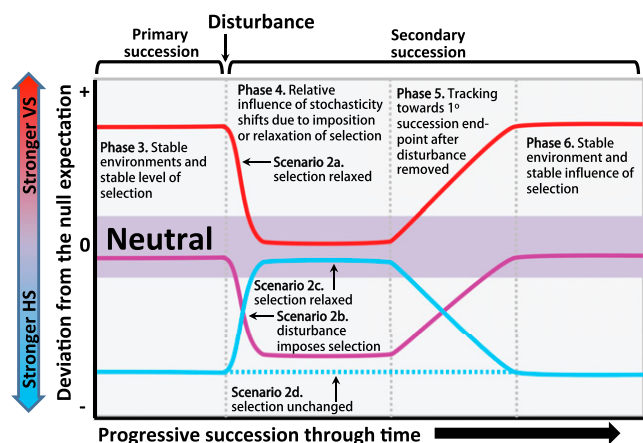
Primary succession

Disturbance

Secondary succession

Stronger VS

Stronger HS

Deviation from the null expectation

+

0

-

Phase 3. Stable environments and stable level of selection

Phase 4. Relative influence of stochasticity shifts due to imposition or relaxation of selection

Phase 5. Tracking towards 1º succession end-point after disturbance removed

Phase 6. Stable environment and stable influence of selection

Scenario 2a. selection relaxed

Neutral

Scenario 2c. selection relaxed

Scenario 2b. disturbance imposes selection

Scenario 2d. selection unchanged

Progressive succession through time